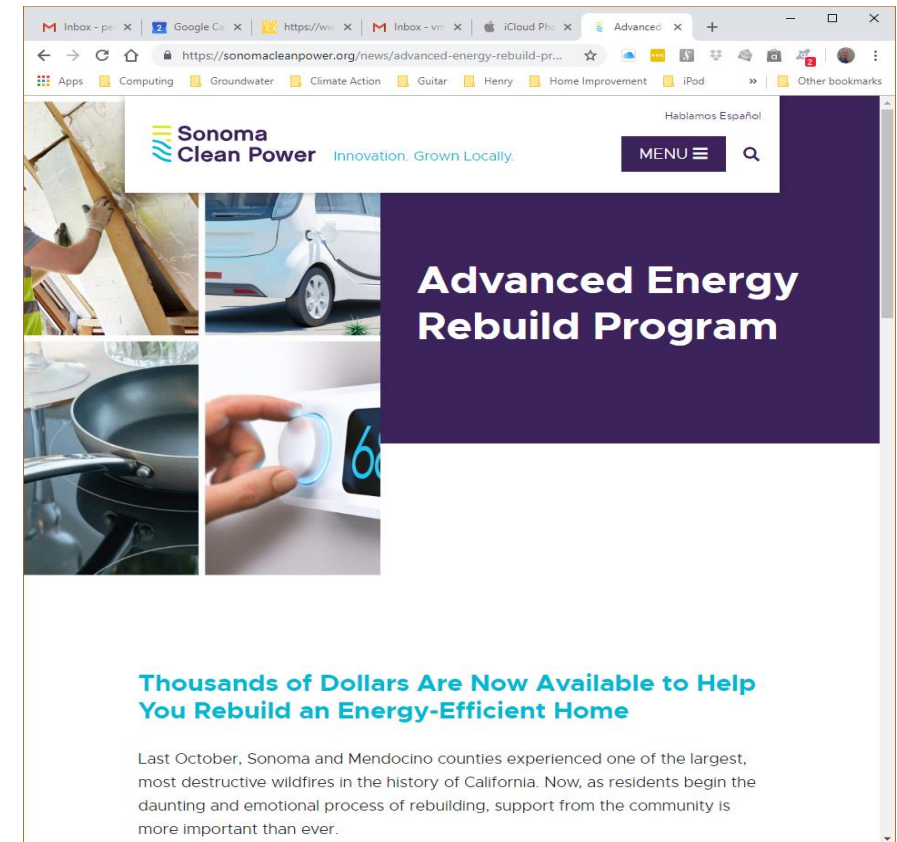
Inbox - pe ×
Google Ca ×
https://ww ×
Inbox - vm ×
iCloud Pho ×
Advanced ×
+

https://sonomacleanpower.org/news/advanced-energy-rebuild-pr...

Apps
Computing
Groundwater
Climate Action
Guitar
Henry
Home Improvement
iPod
»
Other bookmarks

Hablamos Español

Sonoma Clean Power
Innovation. Grown Locally.

MENU

Advanced Energy Rebuild Program

Thousands of Dollars Are Now Available to Help You Rebuild an Energy-Efficient Home

Last October, Sonoma and Mendocino counties experienced one of the largest, most destructive wildfires in the history of California. Now, as residents begin the daunting and emotional process of rebuilding, support from the community is more important than ever.